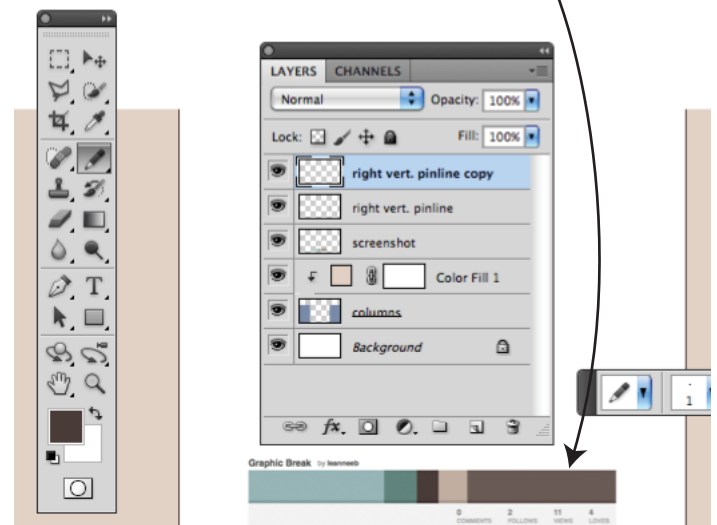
LAYERS CHANNELS

Normal

Opacity: 100%

Lock:

Fill: 100%

right vert. pinline copy

right vert. pinline

screenshot

Color Fill 1

columns

Background

1

Graphic Break by leanneeb

0 COMMENTS

2 FOLLOWS

11 VIEWS

4 LOVES